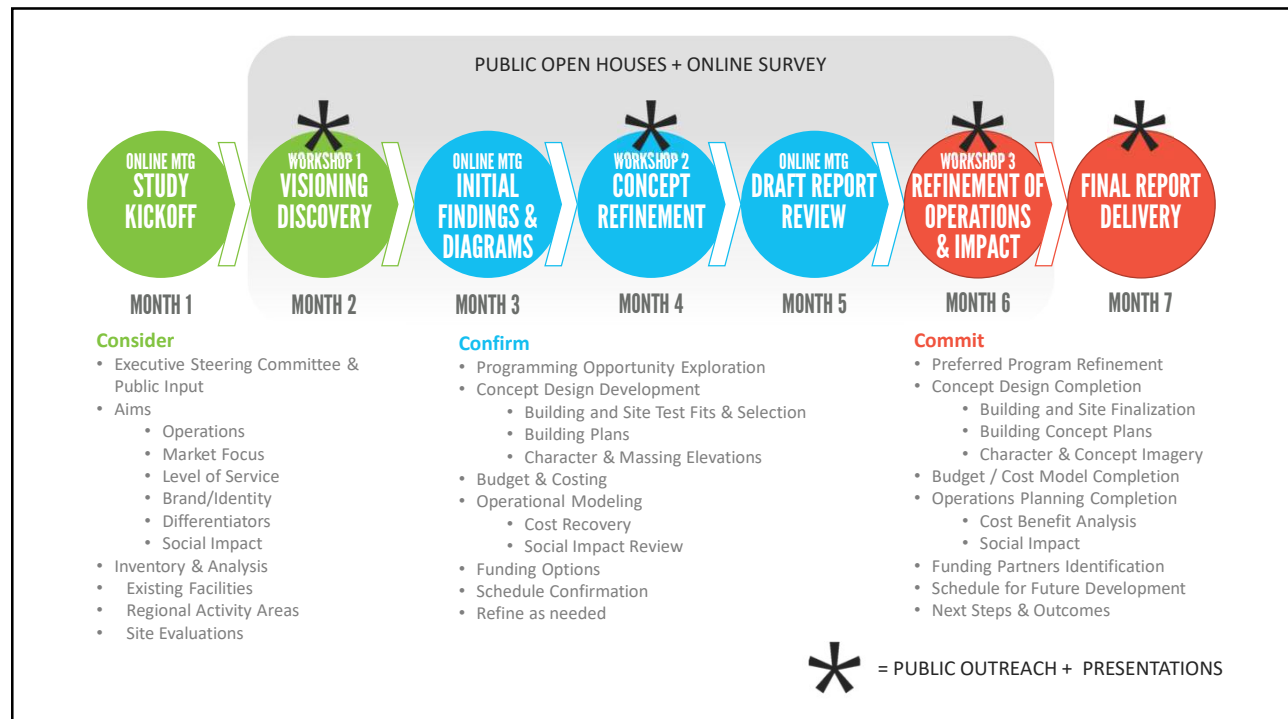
PUBLIC OPEN HOUSES + ONLINE SURVEY

ONLINE MTG
STUDY KICKOFF

WORKSHOP 1
VISIONING DISCOVERY

ONLINE MTG
INITIAL FINDINGS & DIAGRAMS

WORKSHOP 2
CONCEPT REFINEMENT

ONLINE MTG
DRAFT REPORT REVIEW

WORKSHOP 3
REFINEMENT OF OPERATIONS & IMPACT

FINAL REPORT DELIVERY

MONTH 1
MONTH 2
MONTH 3
MONTH 4
MONTH 5
MONTH 6
MONTH 7

Consider
• Executive Steering Committee & Public Input
• Aims
• Operations
• Market Focus
• Level of Service
• Brand/Identity
• Differentiators
• Social Impact
• Inventory & Analysis
• Existing Facilities
• Regional Activity Areas
• Site Evaluations

Confirm
• Programming Opportunity Exploration
• Concept Design Development
• Building and Site Test Fits & Selection
• Building Plans
• Character & Massing Elevations
• Budget & Costing
• Operational Modeling
• Cost Recovery
• Social Impact Review
• Funding Options
• Schedule Confirmation
• Refine as needed

Commit
• Preferred Program Refinement
• Concept Design Completion
• Building and Site Finalization
• Building Concept Plans
• Character & Concept Imagery
• Budget / Cost Model Completion
• Operations Planning Completion
• Cost Benefit Analysis
• Social Impact
• Funding Partners Identification
• Schedule for Future Development
• Next Steps & Outcomes

* = PUBLIC OUTREACH + PRESENTATIONS